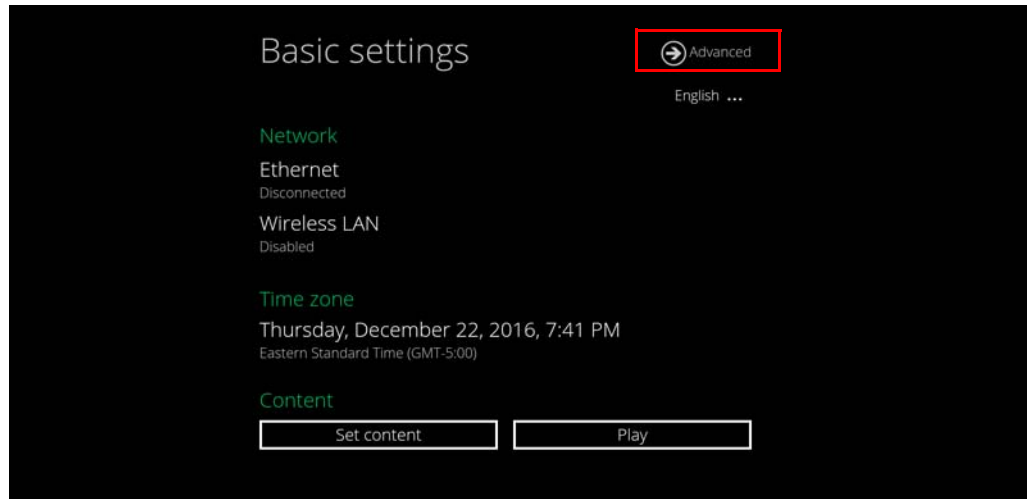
Basic settings

Advanced

English ...

Network

Ethernet
Disconnected

Wireless LAN
Disabled

Time zone

Thursday, December 22, 2016, 7:41 PM
Eastern Standard Time (GMT-5:00)

Content

Set content

Play